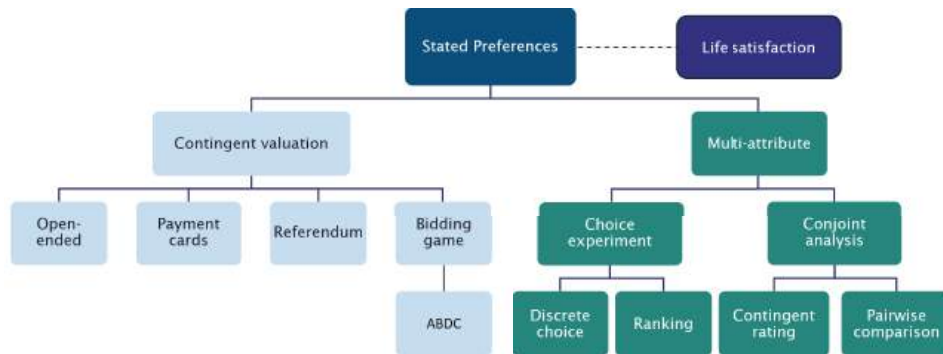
Stated Preferences

Life satisfaction

Contingent valuation

Multi-attribute

Open-ended

Payment cards

Referendum

Bidding game

ABDC

Choice experiment

Conjoint analysis

Discrete choice

Ranking

Contingent rating

Pairwise comparison